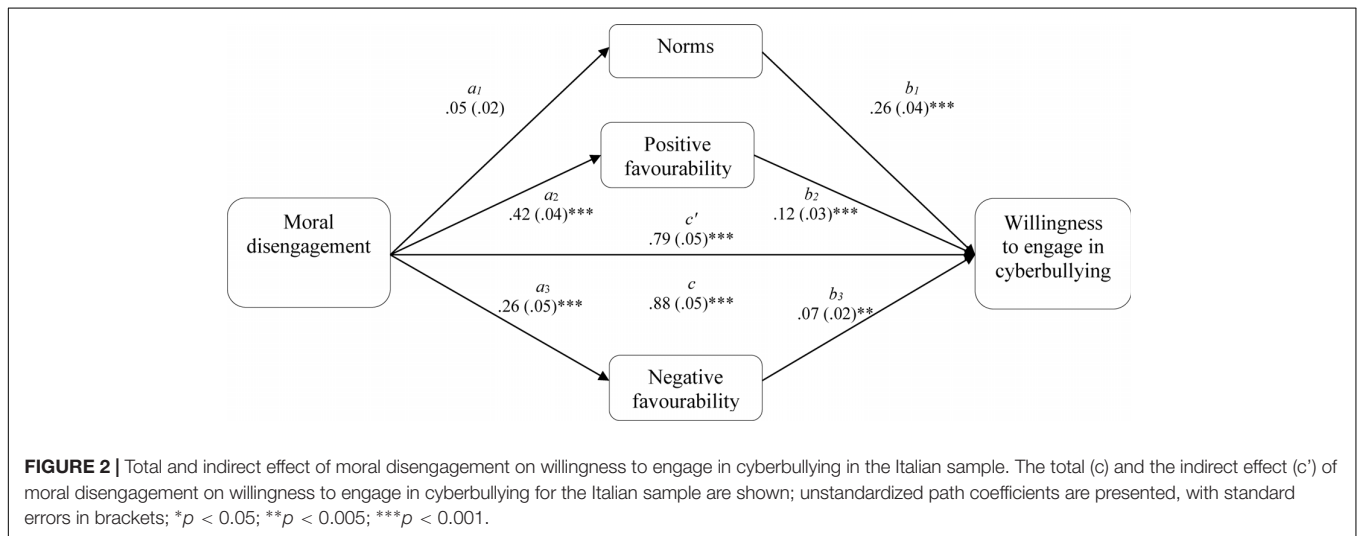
Norms

$a_1$
.05 (.02)

$b_1$
.26 (.04)***

Positive favourability

$a_2$
.42 (.04)***

$b_2$
.12 (.03)***

Moral disengagement

$c'$
.79 (.05)***

Willingness to engage in cyberbullying

$a_3$
.26 (.05)***

$c$
.88 (.05)***

$b_3$
.07 (.02)**

Negative favourability

**FIGURE 2 |** Total and indirect effect of moral disengagement on willingness to engage in cyberbullying in the Italian sample. The total (c) and the indirect effect (c') of moral disengagement on willingness to engage in cyberbullying for the Italian sample are shown; unstandardized path coefficients are presented, with standard errors in brackets; $^*p < 0.05$; $^{**}p < 0.005$; $^{***}p < 0.001$.